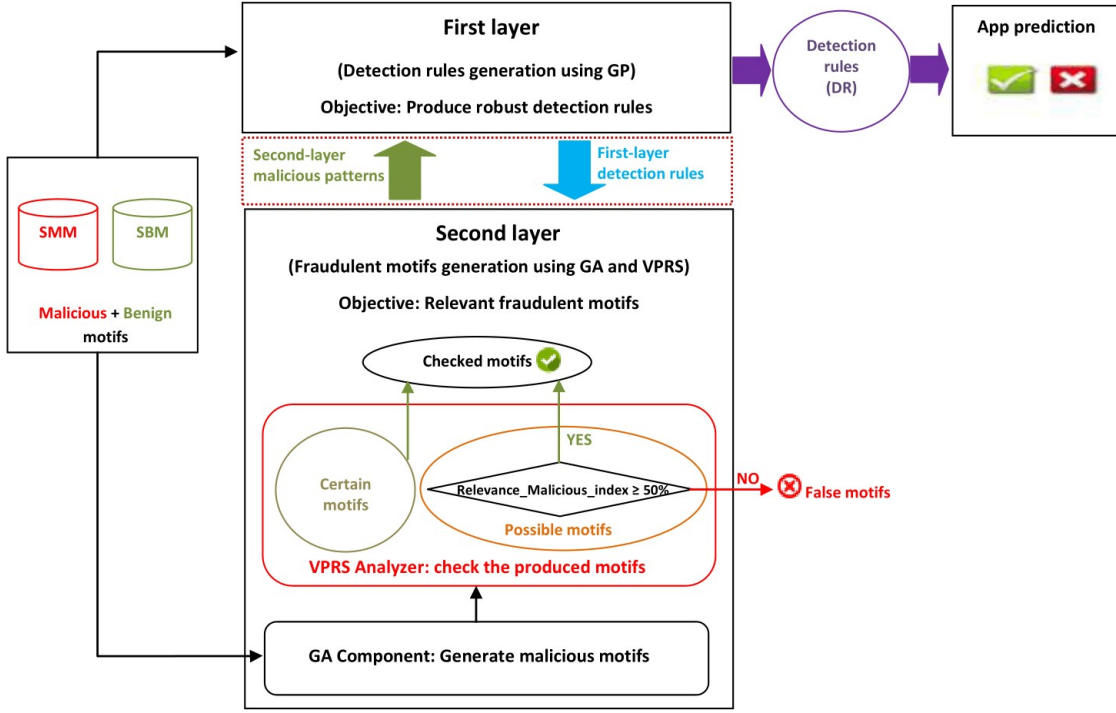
First layer

(Detection rules generation using GP)

Objective: Produce robust detection rules

Detection rules (DR)

App prediction

Second-layer malicious patterns

First-layer detection rules

SMM

SBM

Malicious + Benign motifs

Second layer

(Fraudulent motifs generation using GA and VPRS)

Objective: Relevant fraudulent motifs

Checked motifs

YES

Certain motifs

Relevance_Malicious_index ≥ 50%

Possible motifs

NO

False motifs

VPRS Analyzer: check the produced motifs

GA Component: Generate malicious motifs